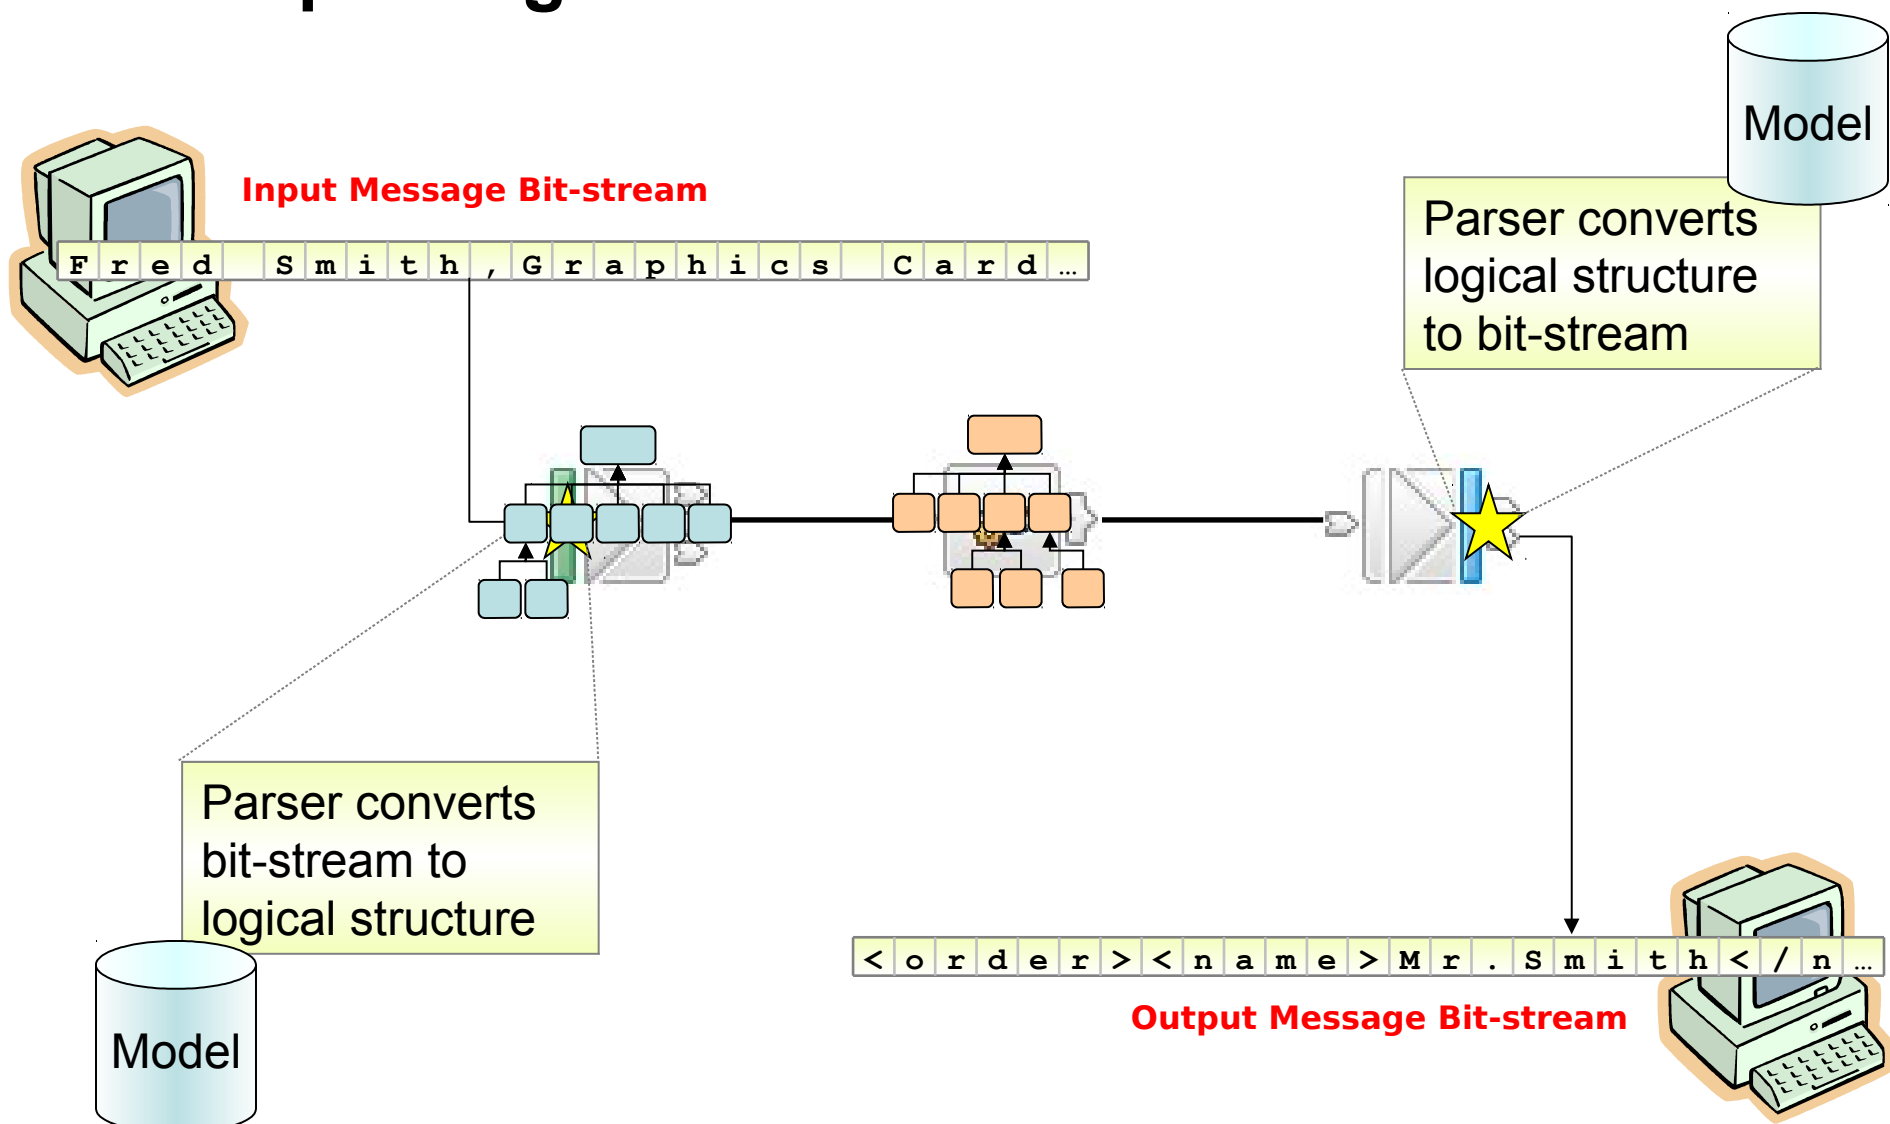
Model

Input Message Bit-stream

| F | r | e | d |  | S | m | i | t | h | , | G | r | a | p | h | i | c | s |  | C | a | r | d | ... |
|---|---|---|---|---|---|---|---|---|---|---|---|---|---|---|---|---|---|---|---|---|---|---|---|---|

Parser converts logical structure to bit-stream

Parser converts bit-stream to logical structure

Model

| < | o | r | d | e | r | > | < | n | a | m | e | > | M | r | . | S | m | i | t | h | < | / | n | ... |
|---|---|---|---|---|---|---|---|---|---|---|---|---|---|---|---|---|---|---|---|---|---|---|---|---|

Output Message Bit-stream